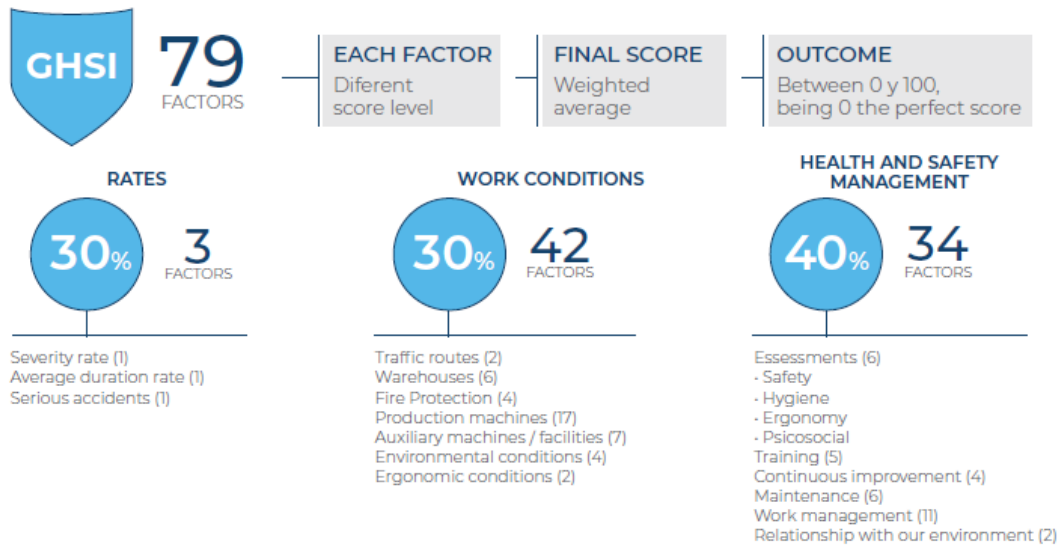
GHSI

79
FACTORS

EACH FACTOR
Diferent score level

FINAL SCORE
Weighted average

OUTCOME
Between 0 y 100, being 0 the perfect score

RATES

30%

3
FACTORS

Severity rate (1)
Average duration rate (1)
Serious accidents (1)

WORK CONDITIONS

30%

42
FACTORS

Traffic routes (2)
Warehouses (6)
Fire Protection (4)
Production machines (17)
Auxiliary machines / facilities (7)
Environmental conditions (4)
Ergonomic conditions (2)

HEALTH AND SAFETY MANAGEMENT

40%

34
FACTORS

Essessments (6)
· Safety
· Hygiene
· Ergonomy
· Psicosocial
Training (5)
Continuous improvement (4)
Maintenance (6)
Work management (11)
Relationship with our environment (2)